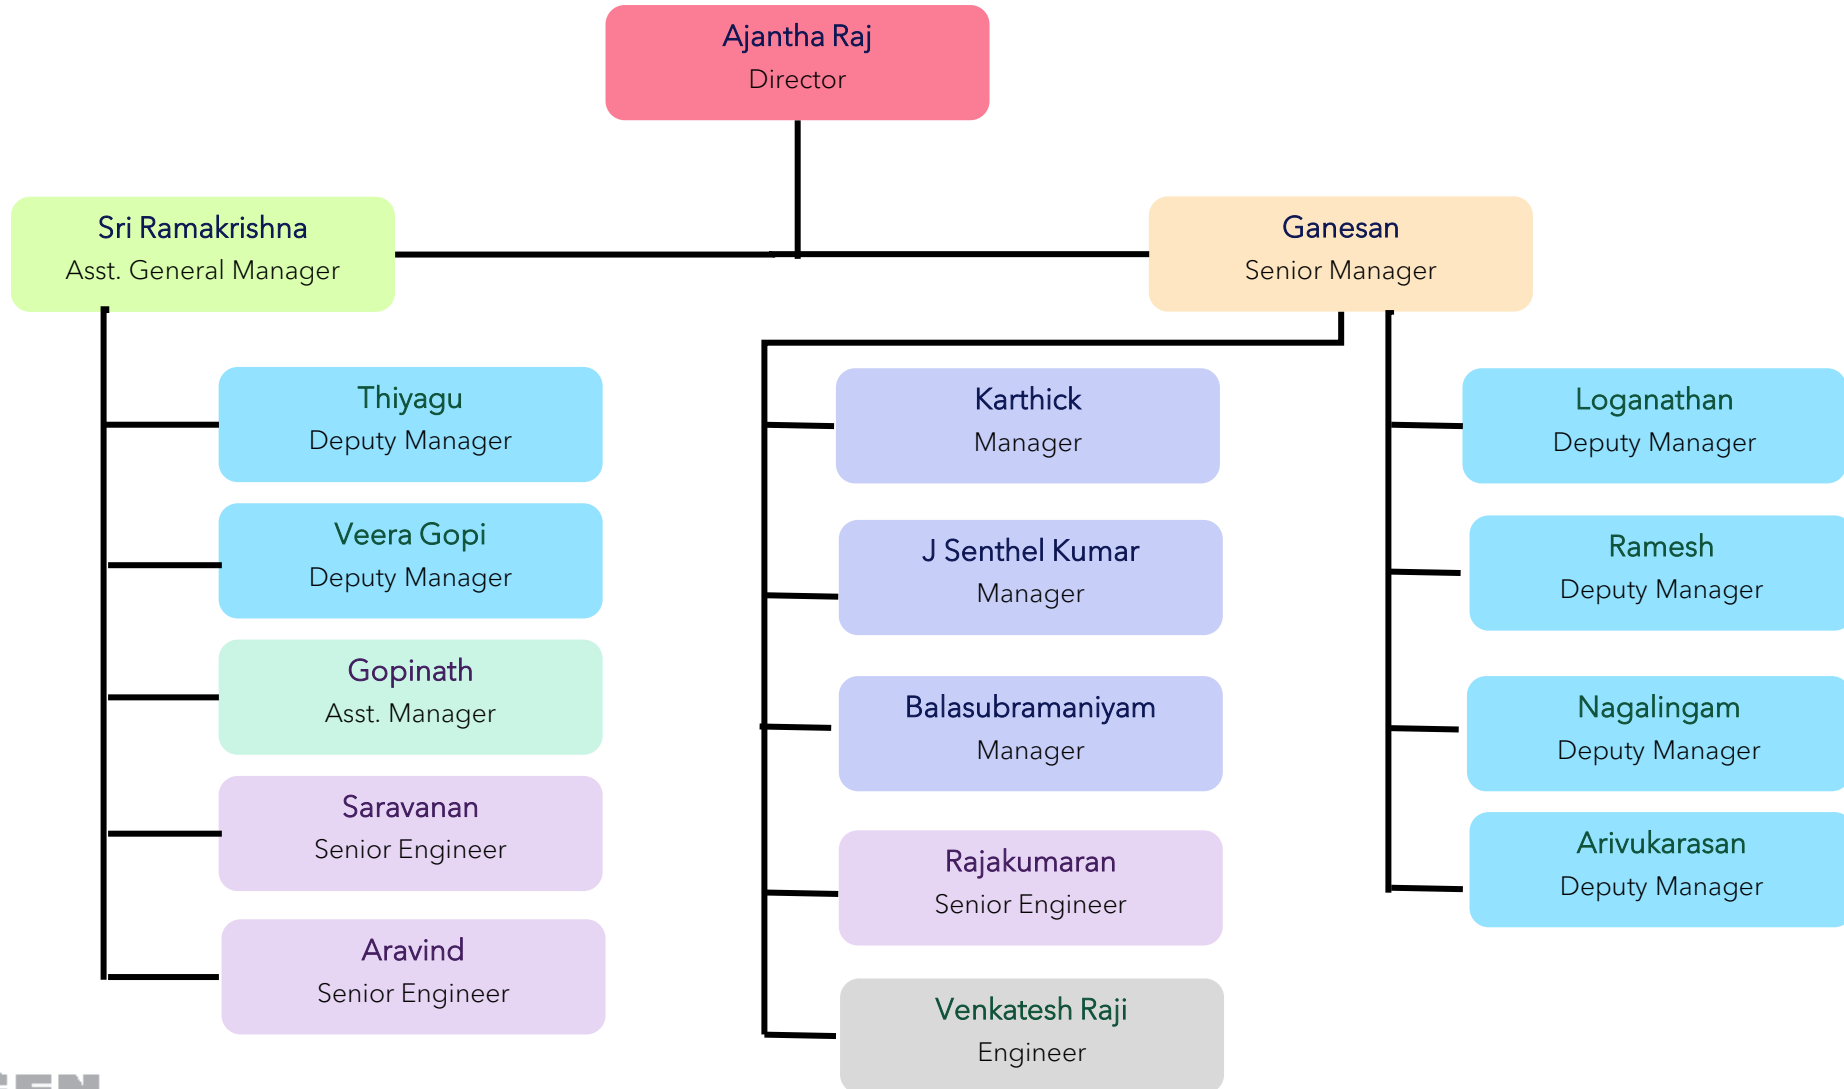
Ajantha Raj
Director

Sri Ramakrishna
Asst. General Manager

Ganesan
Senior Manager

Thiyagu
Deputy Manager

Veera Gopi
Deputy Manager

Gopinath
Asst. Manager

Saravanan
Senior Engineer

Aravind
Senior Engineer

Karthick
Manager

J Senthel Kumar
Manager

Balasubramaniyam
Manager

Rajakumaran
Senior Engineer

Venkatesh Raji
Engineer

Loganathan
Deputy Manager

Ramesh
Deputy Manager

Nagalingam
Deputy Manager

Arivukarasan
Deputy Manager

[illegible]